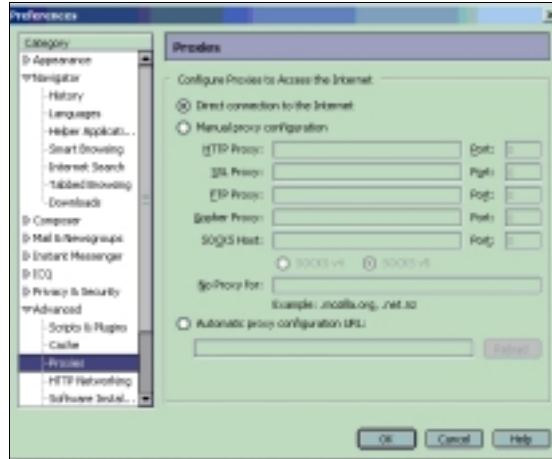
Preferences

Category
Appearance
Navigator
History
Languages
Helper Applicati...
Smart Browsing
Internet Search
Tabbed Browsing
Downloads
Composer
Mail & Newsgroups
Instant Messenger
ICQ
Privacy & Security
Advanced
Scripts & Plugins
Cache
Proxies
HTTP Networking
Software Instal...

Proxies

Configure Proxies to Access the Internet

Direct connection to the Internet

Manual proxy configuration

HTTP Proxy: Port:

SSL Proxy: Port:

FTP Proxy: Port:

Gopher Proxy: Port:

SOCKS Host: Port:

SOCKS v4 SOCKS v5

No Proxy for:

Example: .mozilla.org, .net.nz

Automatic proxy configuration URL:

Reload

OK Cancel Help